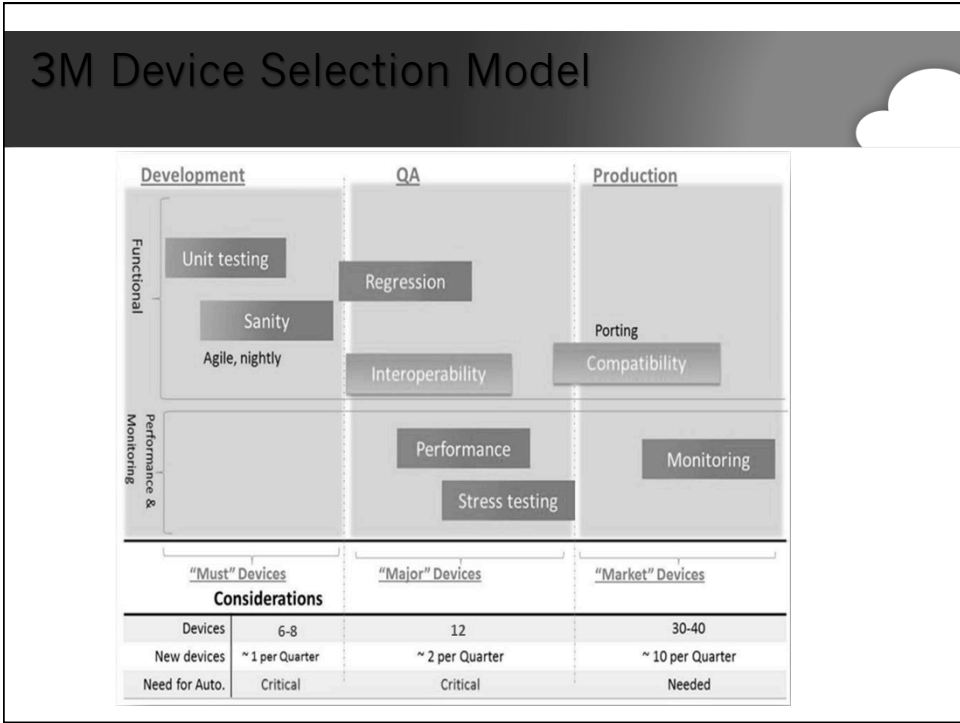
3M Device Selection Model

Development

QA

Production

Functional

Unit testing

Regression

Sanity

Agile, nightly

Porting

Interoperability

Compatibility

Performance & Monitoring

Performance

Monitoring

Stress testing

"Must" Devices

"Major" Devices

"Market" Devices

Considerations

| | | | |
|---|---|---|---|
| Devices | 6-8 | 12 | 30-40 |
| New devices | ~ 1 per Quarter | ~ 2 per Quarter | ~ 10 per Quarter |
| Need for Auto. | Critical | Critical | Needed |